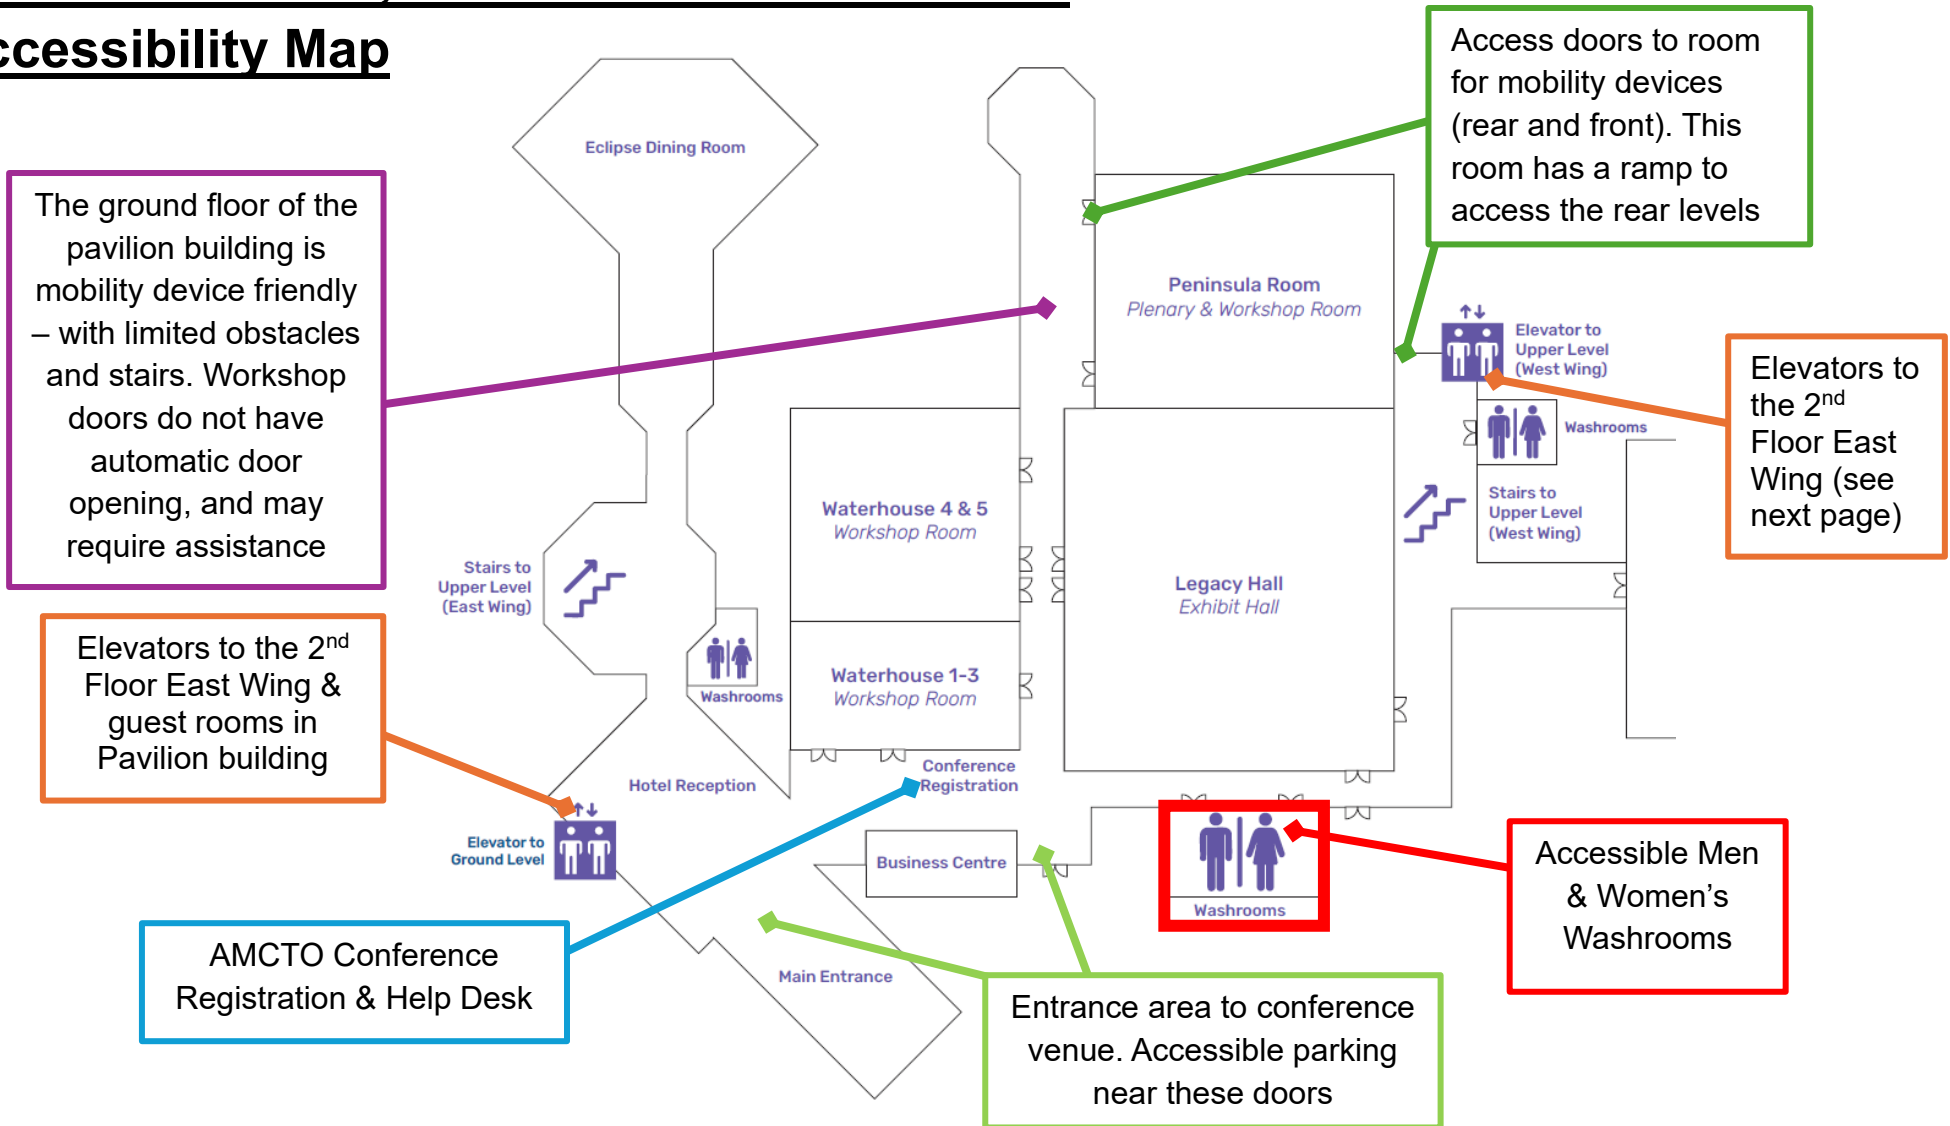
ccessibility Map

Eclipse Dining Room

The ground floor of the pavilion building is mobility device friendly – with limited obstacles and stairs. Workshop doors do not have automatic door opening, and may require assistance

Access doors to room for mobility devices (rear and front). This room has a ramp to access the rear levels

Peninsula Room
Plenary & Workshop Room

Elevator to Upper Level (West Wing)

Elevators to the 2$^{nd}$ Floor East Wing (see next page)

Washrooms

Stairs to Upper Level (West Wing)

Waterhouse 4 & 5
Workshop Room

Legacy Hall
Exhibit Hall

Stairs to Upper Level (East Wing)

Washrooms

Waterhouse 1-3
Workshop Room

Elevators to the 2$^{nd}$ Floor East Wing & guest rooms in Pavilion building

Hotel Reception

Conference Registration

Elevator to Ground Level

Business Centre

Washrooms

Accessible Men & Women's Washrooms

AMCTO Conference Registration & Help Desk

Main Entrance

Entrance area to conference venue. Accessible parking near these doors